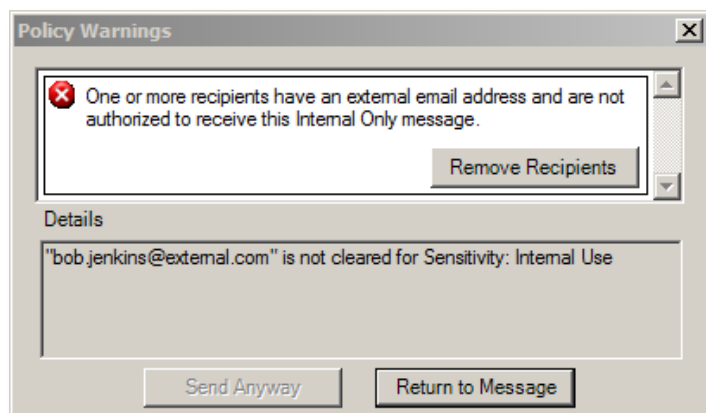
Policy Warnings

One or more recipients have an external email address and are not authorized to receive this Internal Only message.

Remove Recipients

Details

"bob.jenkins@external.com" is not cleared for Sensitivity: Internal Use

Send Anyway

Return to Message